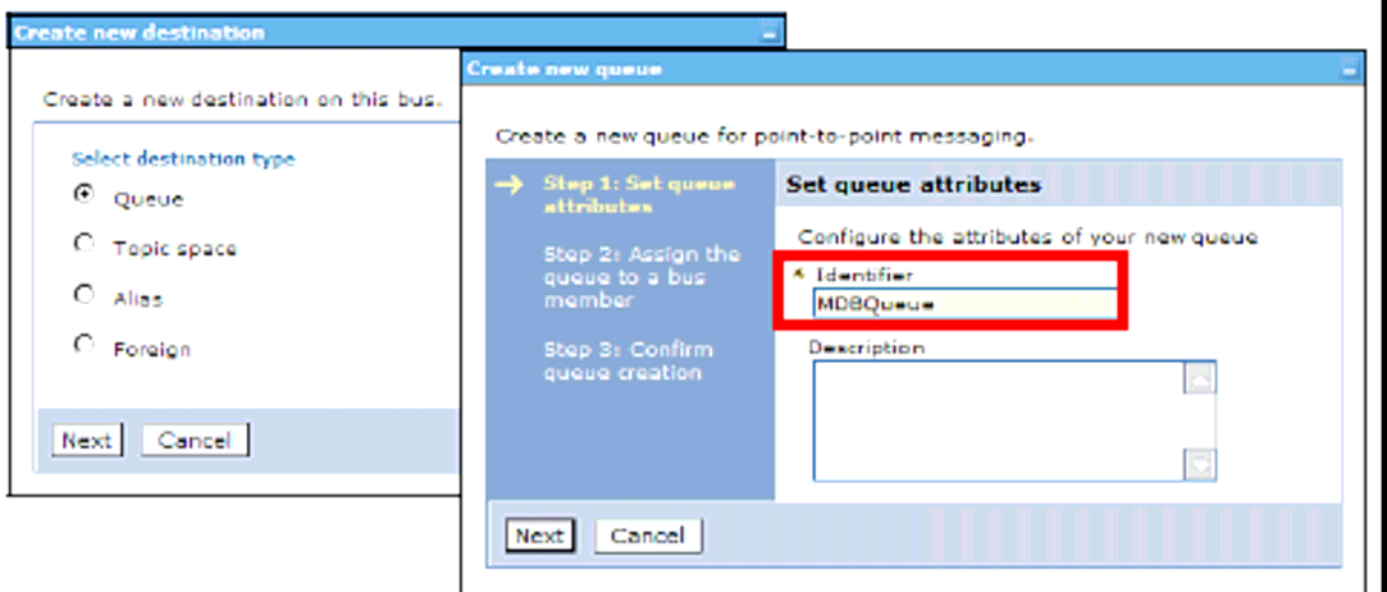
Create new destination

Create a new destination on this bus.

Select destination type

Queue

Topic space

Alias

Foreign

Next Cancel

Create new queue

Create a new queue for point-to-point messaging.

→ Step 1: Set queue attributes

Step 2: Assign the queue to a bus member

Step 3: Confirm queue creation

Set queue attributes

Configure the attributes of your new queue

* Identifier

MDBQueue

Description

Next Cancel